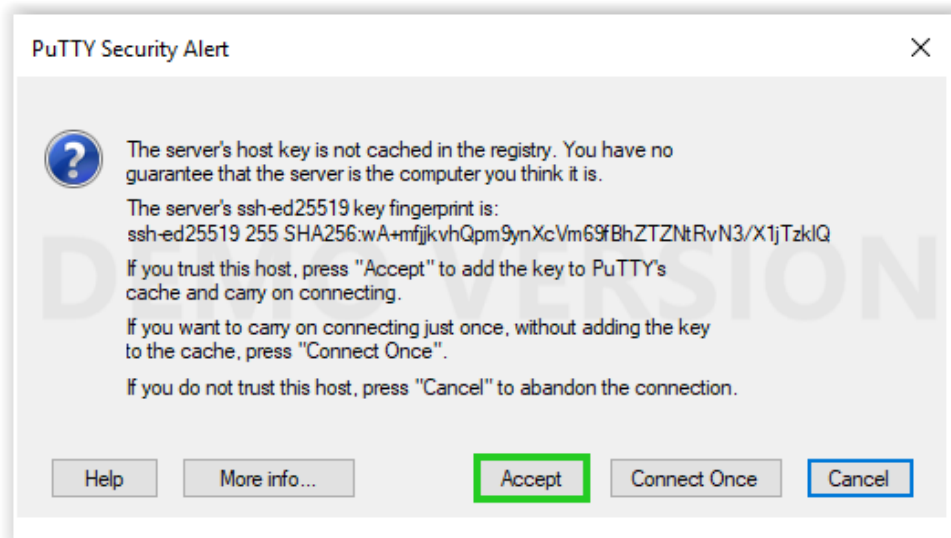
PuTTY Security Alert

The server's host key is not cached in the registry. You have no guarantee that the server is the computer you think it is.

The server's ssh-ed25519 key fingerprint is:
ssh-ed25519 255 SHA256:wA+mfjjkvhQpm9ynXcVm69fBhZTZNtRvN3/X1jTzklQ

If you trust this host, press "Accept" to add the key to PuTTY's cache and carry on connecting.

If you want to carry on connecting just once, without adding the key to the cache, press "Connect Once".

If you do not trust this host, press "Cancel" to abandon the connection.

DEMO VERSION

Help
More info...
Accept
Connect Once
Cancel